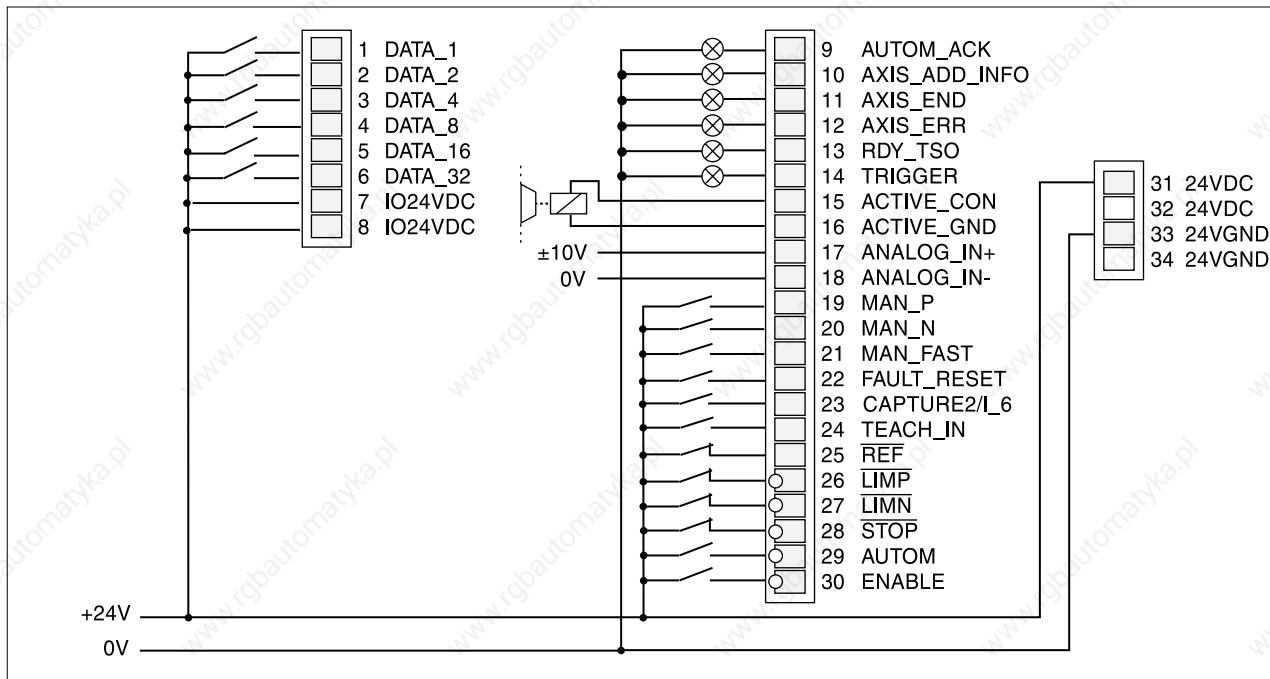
1 DATA_1
2 DATA_2
3 DATA_4
4 DATA_8
5 DATA_16
6 DATA_32
7 IO24VDC
8 IO24VDC

9 AUTOM_ACK
10 AXIS_ADD_INFO
11 AXIS_END
12 AXIS_ERR
13 RDY_TSO
14 TRIGGER
15 ACTIVE_CON
16 ACTIVE_GND
±10V
17 ANALOG_IN+
0V
18 ANALOG_IN-
19 MAN_P
20 MAN_N
21 MAN_FAST
22 FAULT_RESET
23 CAPTURE2/I_6
24 TEACH_IN
25 $\overline{REF}$
26 $\overline{LIMP}$
27 $\overline{LIMN}$
28 $\overline{STOP}$
29 AUTOM
30 ENABLE

31 24VDC
32 24VDC
33 24VGND
34 24VGND

+24V
0V